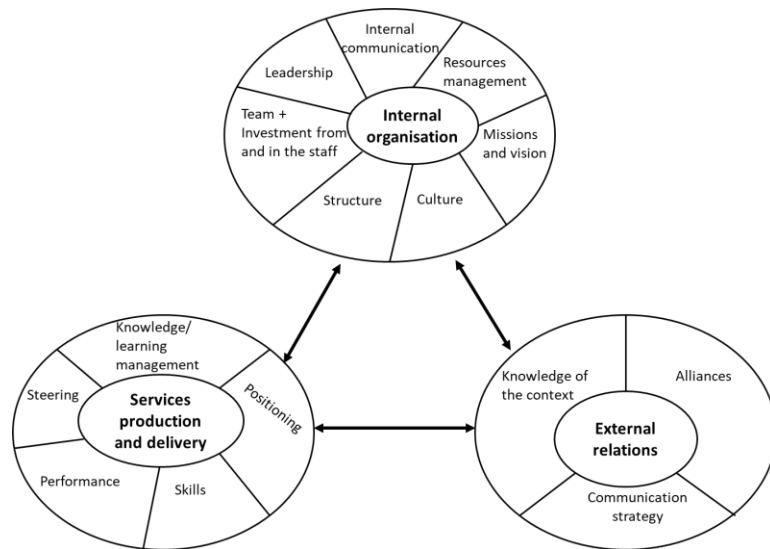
Internal communication

Leadership

Resources management

Team + Investment from and in the staff

Internal organisation

Missions and vision

Structure

Culture

Knowledge/ learning management

Steering

Services production and delivery

Positioning

Performance

Skills

Knowledge of the context

Alliances

External relations

Communication strategy